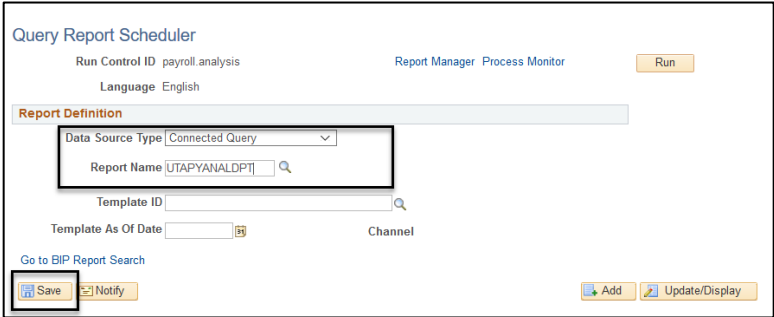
Query Report Scheduler

Run Control ID payroll.analysis

Report Manager Process Monitor

Run

Language English

Report Definition

Data Source Type Connected Query

Report Name UTAPYANALDPT

Template ID

Template As Of Date

Channel

Go to BIP Report Search

Save

Notify

Add

Update/Display